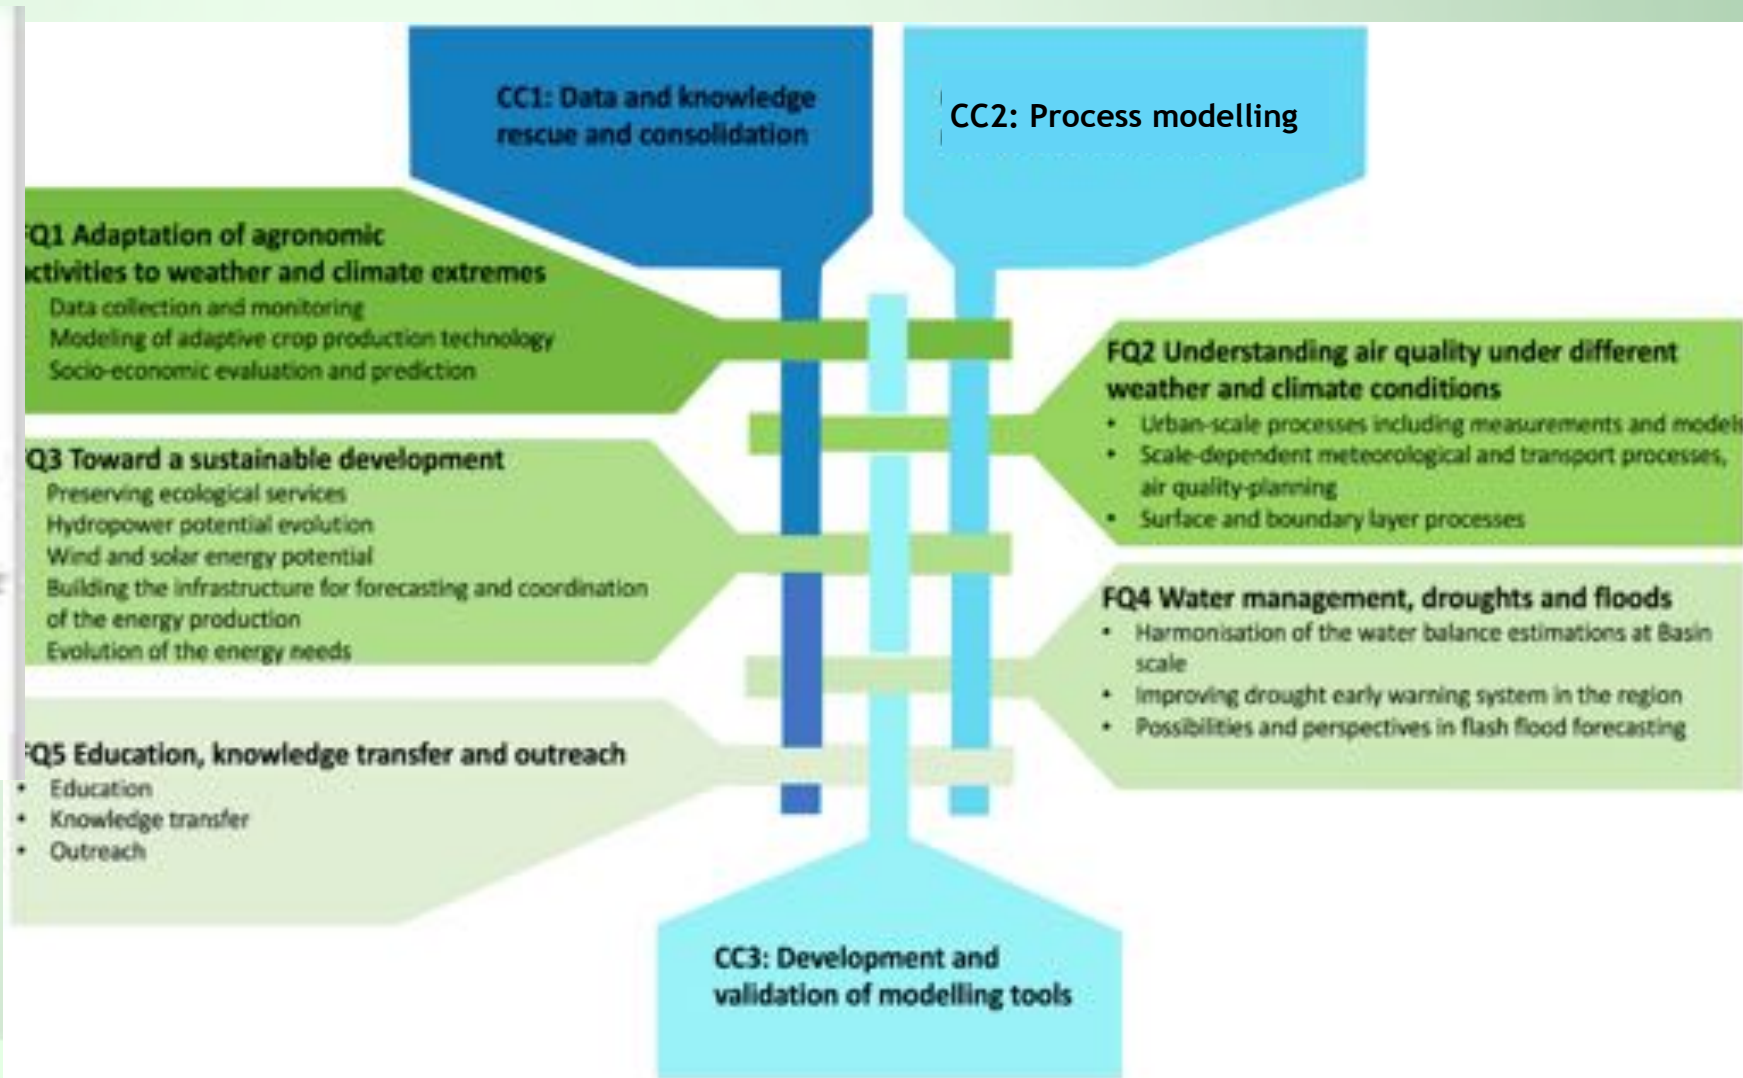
CC1: Data and knowledge rescue and consolidation

CC2: Process modelling

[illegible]Q1 Adaptation of agronomic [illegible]ctivities to weather and climate extremes
Data collection and monitoring
Modeling of adaptive crop production technology
Socio-economic evaluation and prediction

FQ2 Understanding air quality under different weather and climate conditions
• Urban-scale processes including measurements and model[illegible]
• Scale-dependent meteorological and transport processes, air quality-planning
• Surface and boundary layer processes

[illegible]Q3 Toward a sustainable development
Preserving ecological services
Hydropower potential evolution
Wind and solar energy potential
Building the infrastructure for forecasting and coordination of the energy production
Evolution of the energy needs

FQ4 Water management, droughts and floods
• Harmonisation of the water balance estimations at Basin scale
• Improving drought early warning system in the region
• Possibilities and perspectives in flash flood forecasting

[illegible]Q5 Education, knowledge transfer and outreach
• Education
• Knowledge transfer
• Outreach

CC3: Development and validation of modelling tools